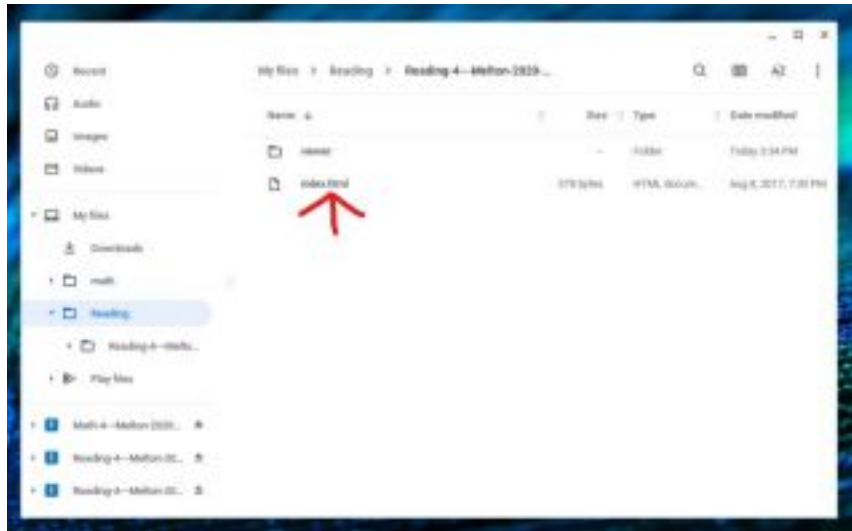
Recent
Audio
Images
Videos
My files
Downloads
math
Reading
Reading-4—Melto...
Play files
Math-4—Melton 2020...
Reading-4—Melton 20...
Reading-4—Melton 20...

My files > Reading > Reading-4—Melton 2020...

AZ

| Name ↓ | Size | Type | Date modified |
|---|---|---|---|
| viewer | -- | Folder | Today 3:34 PM |
| index.html | 378 bytes | HTML docum... | Aug 8, 2017, 7:30 PM |